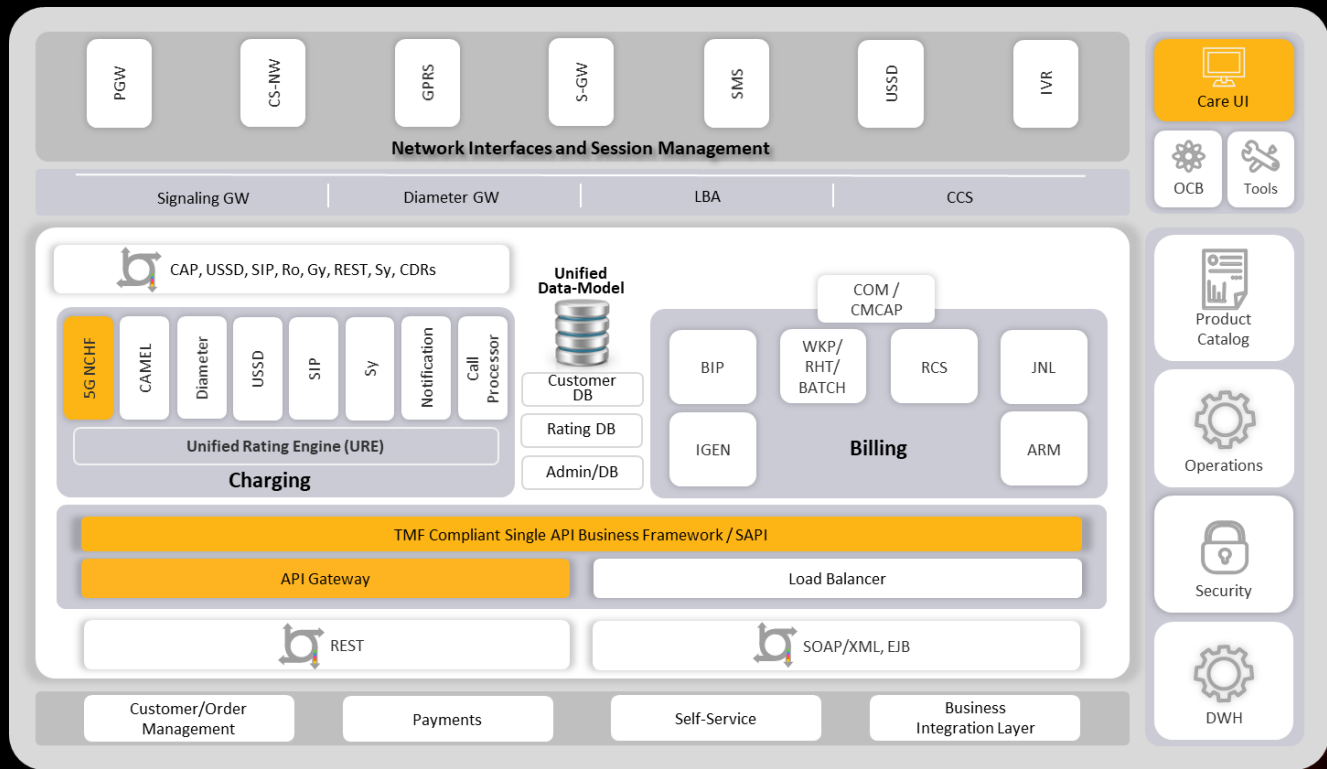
PGW
CS-NW
GPRS
S-GW
SMS
USSD
IVR

Network Interfaces and Session Management

Care UI
OCB
Tools

Signaling GW
Diameter GW
LBA
CCS

CAP, USSD, SIP, Ro, Gy, REST, Sy, CDRs

Unified Data-Model

5G NCHF
CAMEL
Diameter
USSD
SIP
Sy
Notification
Call Processor

Unified Rating Engine (URE)

Charging

Customer DB
Rating DB
Admin/DB

COM / CMCAP

BIP
WKP/ RHT/ BATCH
RCS
JNL
IGEN
Billing
ARM

Product Catalog
Operations
Security
DWH

TMF Compliant Single API Business Framework / SAPI

API Gateway
Load Balancer

REST
SOAP/XML, EJB

Customer/Order Management
Payments
Self-Service
Business Integration Layer